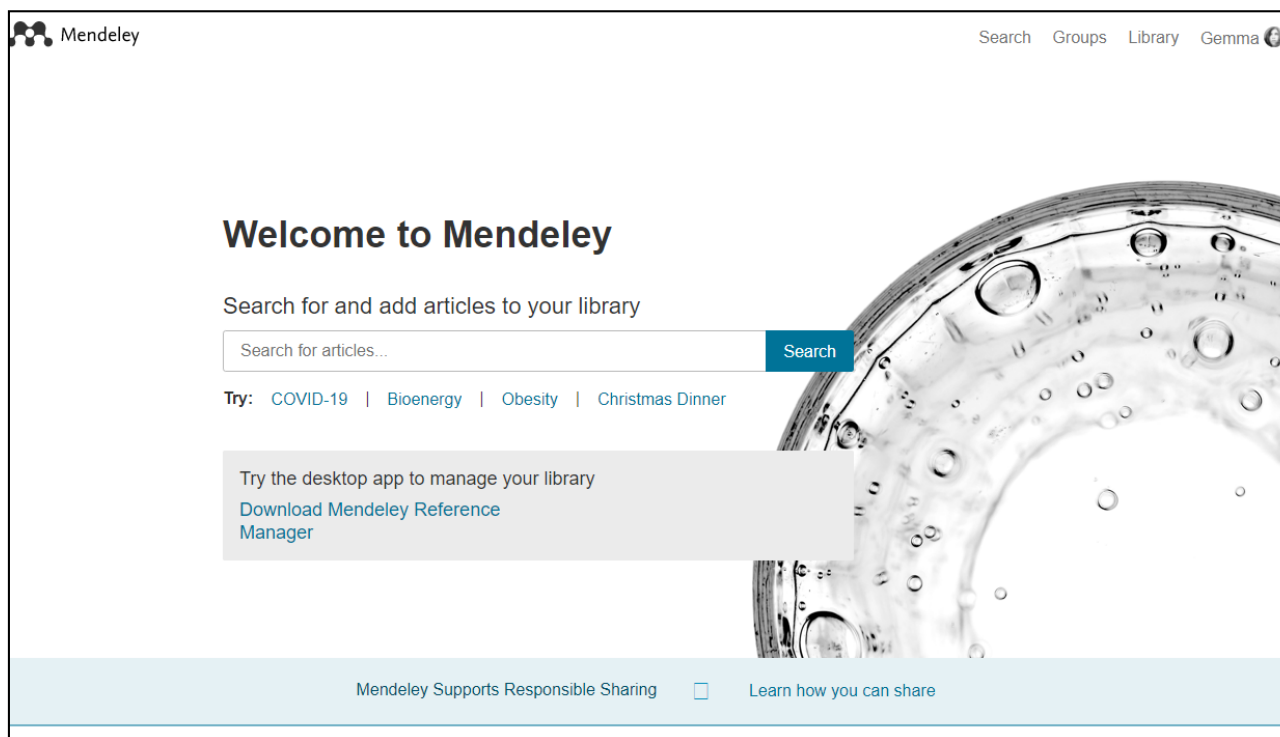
Mendeley

Search Groups Library Gemma

Welcome to Mendeley

Search for and add articles to your library

Search for articles...

Search

Try: COVID-19 | Bioenergy | Obesity | Christmas Dinner

Try the desktop app to manage your library
Download Mendeley Reference Manager

Mendeley Supports Responsible Sharing

Learn how you can share